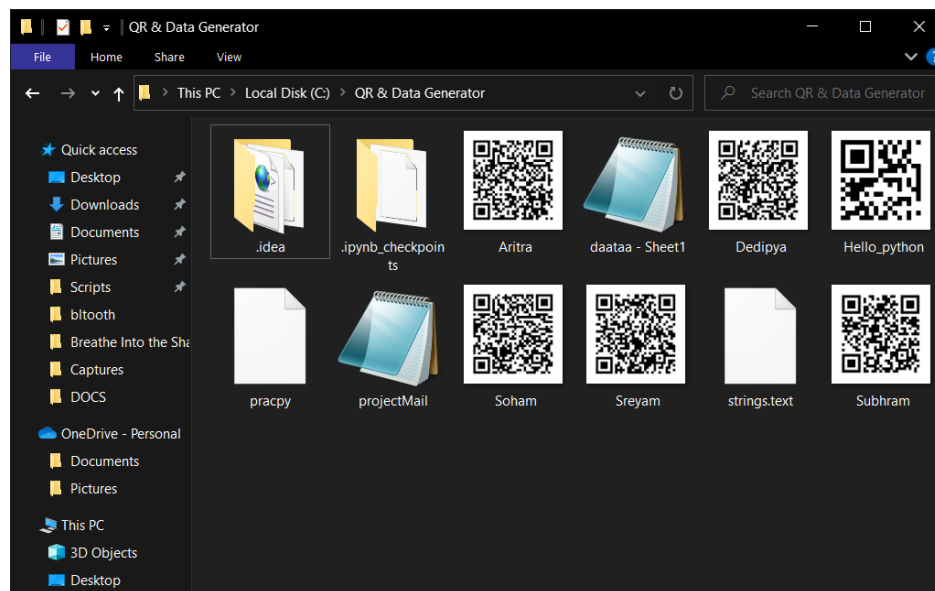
QR & Data Generator

File Home Share View

This PC > Local Disk (C:) > QR & Data Generator

Search QR & Data Generator

Quick access
Desktop
Downloads
Documents
Pictures
Scripts
bltooth
Breathe Into the Sha
Captures
DOCS
OneDrive - Personal
Documents
Pictures
This PC
3D Objects
Desktop

.idea
.ipynb_checkpoints
Aritra
daataa - Sheet1
Dedipya
Hello_python
pracpy
projectMail
Soham
Sreyam
strings.text
Subhram